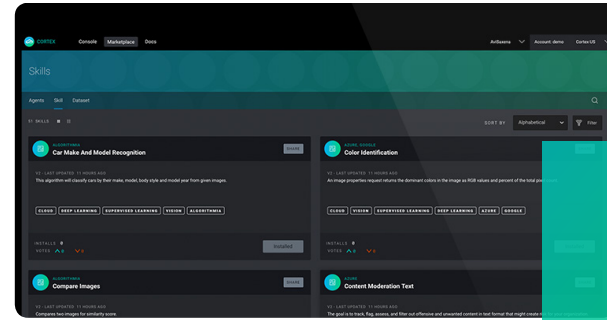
CORTEX Console Marketplace Docs

AviSueno Account: demo Cortex US

Skills

Agents Skill Dataset

51 SKILLS

SORT BY Alphabetical Filter

ALGORITHMIA
Car Make And Model Recognition
SHARE

V2 · LAST UPDATED: 11 HOURS AGO
This algorithm will classify cars by their make, model, body style and model year from given images.

CLOUD DEEP LEARNING SUPERVISED LEARNING VISION ALGORITHMIA

INSTALLS 0
VOTES 0 0

Installed

AZURE, GOOGLE
Color Identification
SHARE

V2 · LAST UPDATED: 11 HOURS AGO
An image properties request returns the dominant colors in the image as RGB values and percent of the total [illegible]

CLOUD VISION SUPERVISED LEARNING DEEP LEARNING AZURE GOOGLE

INSTALLS 0
VOTES 0 0

ALGORITHMIA
Compare Images
SHARE

V2 · LAST UPDATED: 11 HOURS AGO
Compares two images for similarity score.

AZURE
Content Moderation Text

V2 · LAST UPDATED: 11 HOURS AGO
The goal is to track, flag, assess, and filter out offensive and unwanted content in text format that might create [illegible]